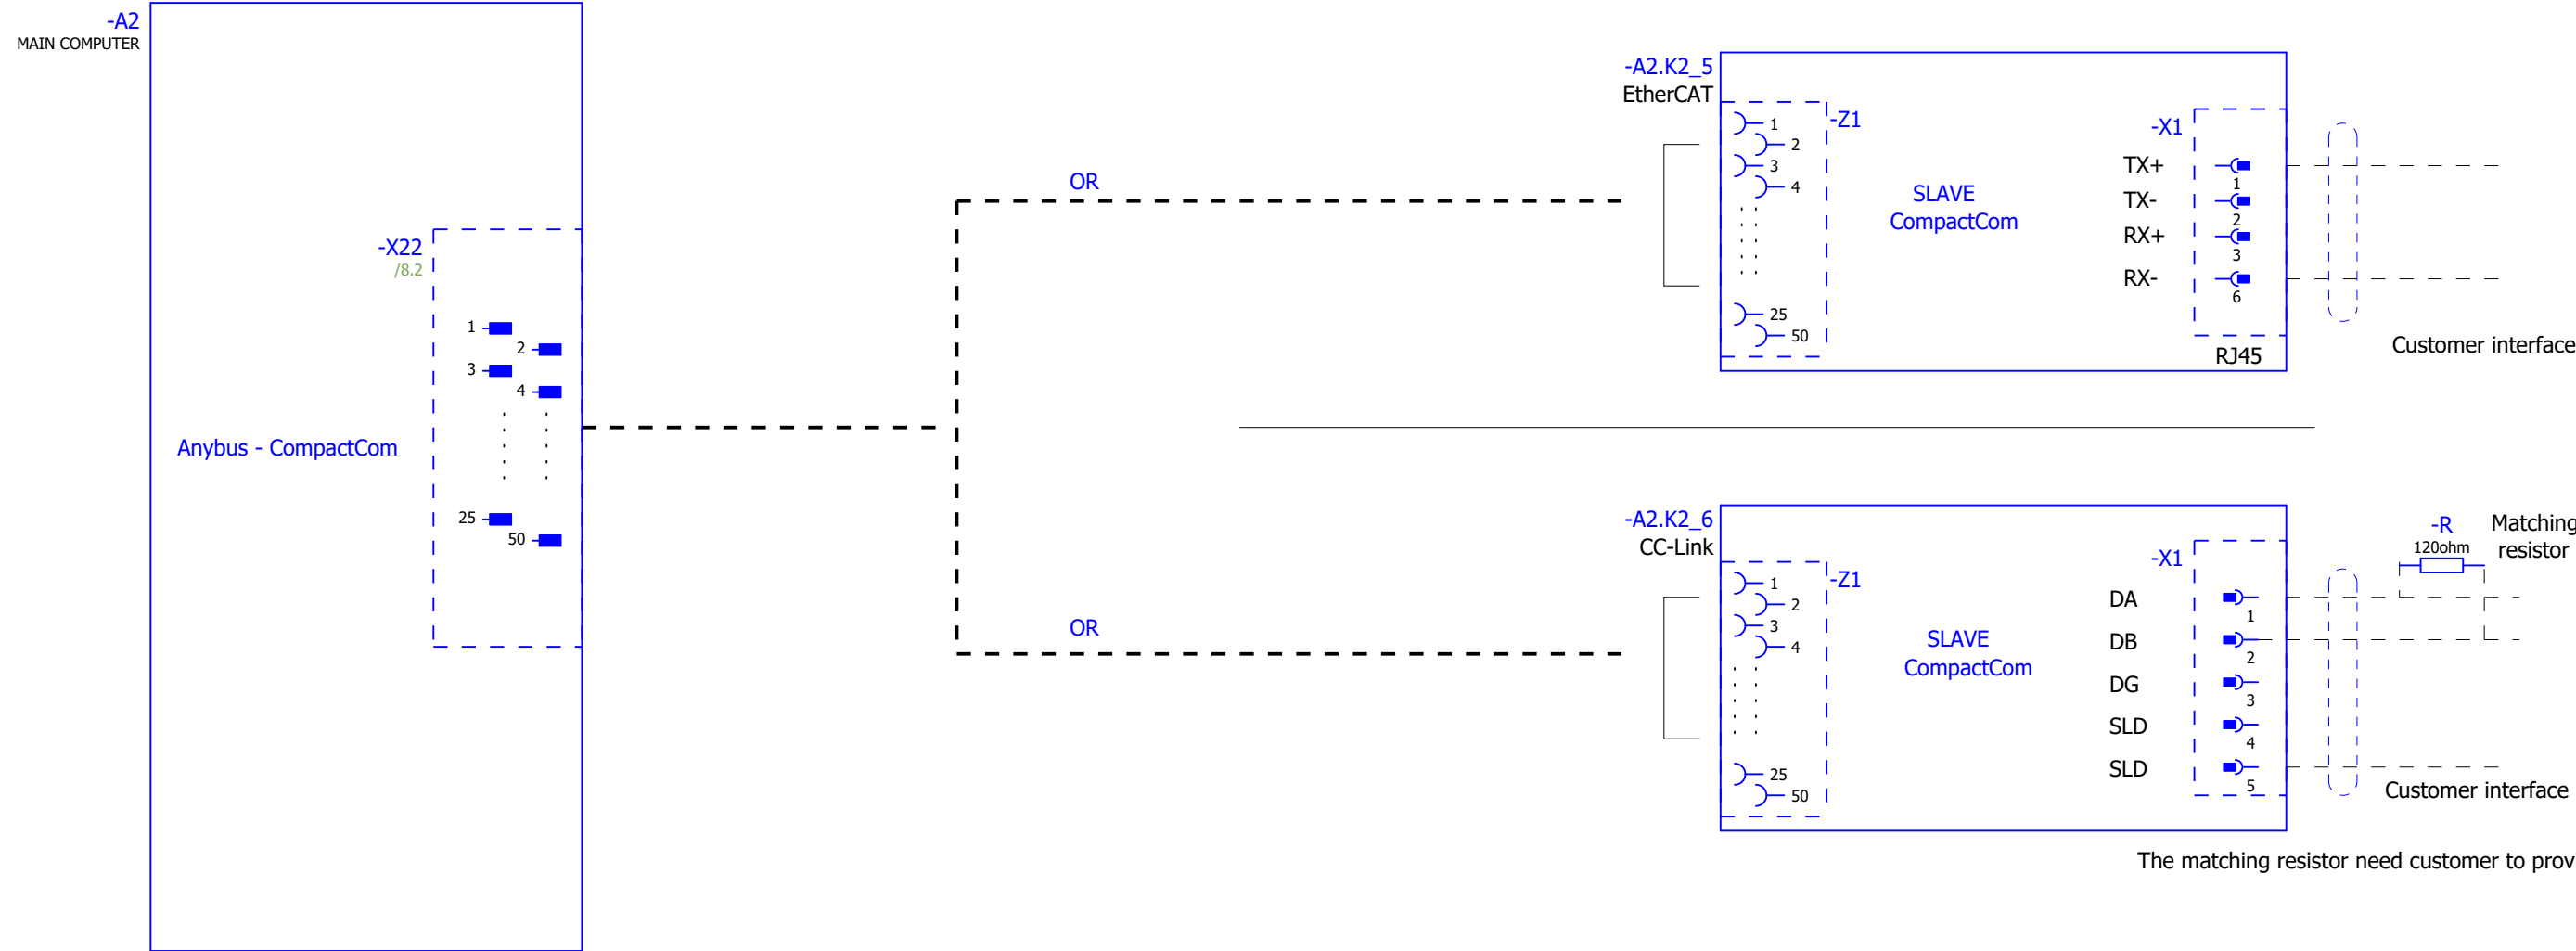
-A2
MAIN COMPUTER

-X22
/8.2

1
2
3
4
25
50

Anybus - CompactCom

OR

OR

-A2.K2_5
EtherCAT

-Z1
1
2
3
4
25
50

SLAVE
CompactCom

-X1
TX+
TX-
RX+
RX-
1
2
3
6
RJ45

Customer interface

-A2.K2_6
CC-Link

-Z1
1
2
3
4
25
50

SLAVE
CompactCom

-X1
DA
DB
DG
SLD
SLD
1
2
3
4
5

-R
120ohm
Matching
resistor

Customer interface

The matching resistor need customer to prov